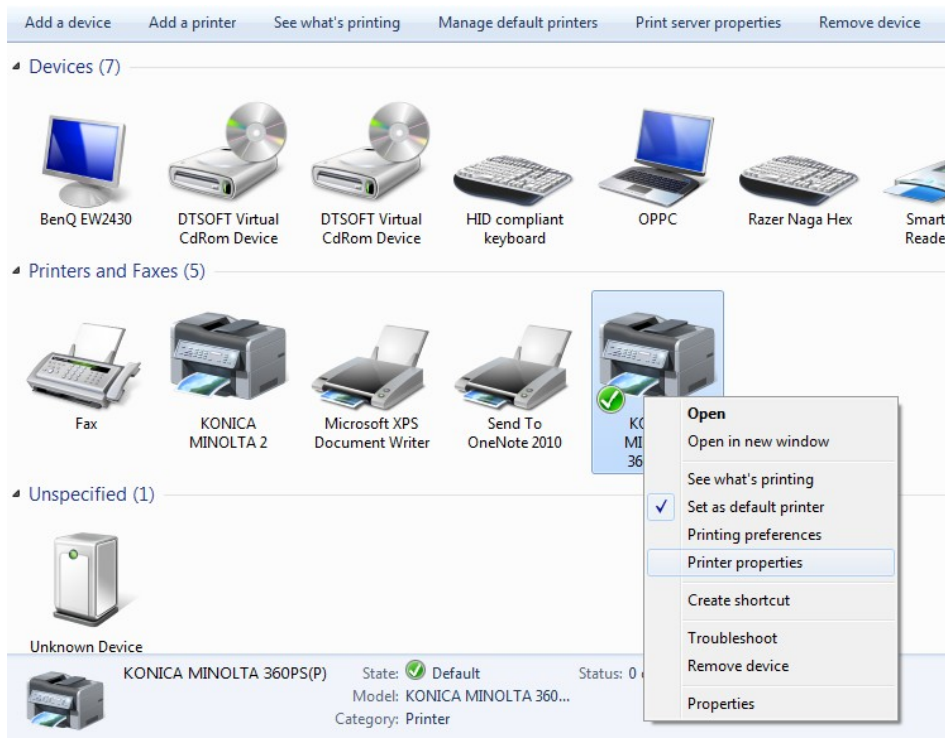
Add a device Add a printer See what's printing Manage default printers Print server properties Remove device

Devices (7)

BenQ EW2430

DTSOFT Virtual CdRom Device

DTSOFT Virtual CdRom Device

HID compliant keyboard

OPPC

Razer Naga Hex

Smart Reade

Printers and Faxes (5)

Fax

KONICA MINOLTA 2

Microsoft XPS Document Writer

Send To OneNote 2010

KO MI 36

Open
Open in new window
See what's printing
Set as default printer
Printing preferences
Printer properties
Create shortcut
Troubleshoot
Remove device
Properties

Unspecified (1)

Unknown Device

KONICA MINOLTA 360PS(P)

State: Default

Status: 0

Model: KONICA MINOLTA 360...

Category: Printer